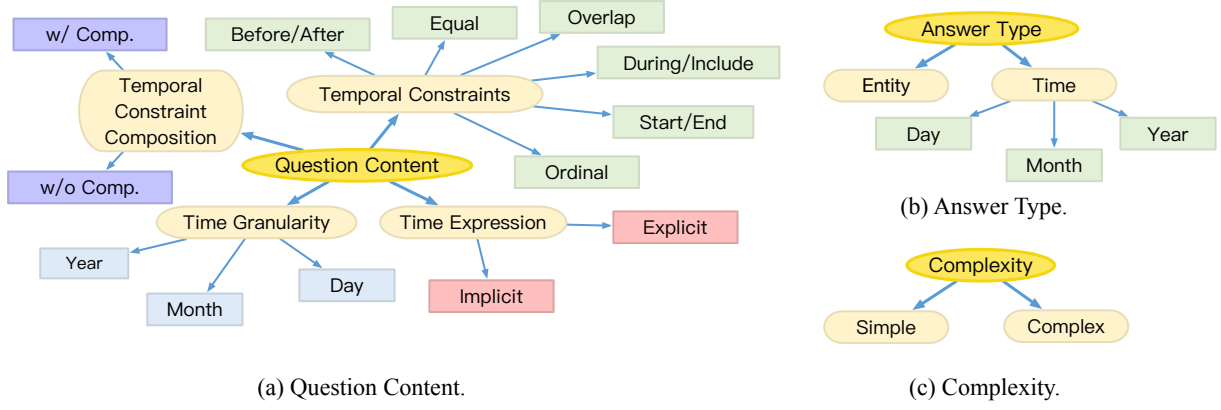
w/ Comp.

Temporal Constraint Composition

w/o Comp.

Before/After

Equal

Overlap

During/Include

Temporal Constraints

Start/End

Ordinal

Question Content

Time Granularity

Time Expression

Explicit

Year

Month

Day

Implicit

(a) Question Content.

Answer Type

Entity

Time

Day

Month

Year

(b) Answer Type.

Complexity

Simple

Complex

(c) Complexity.